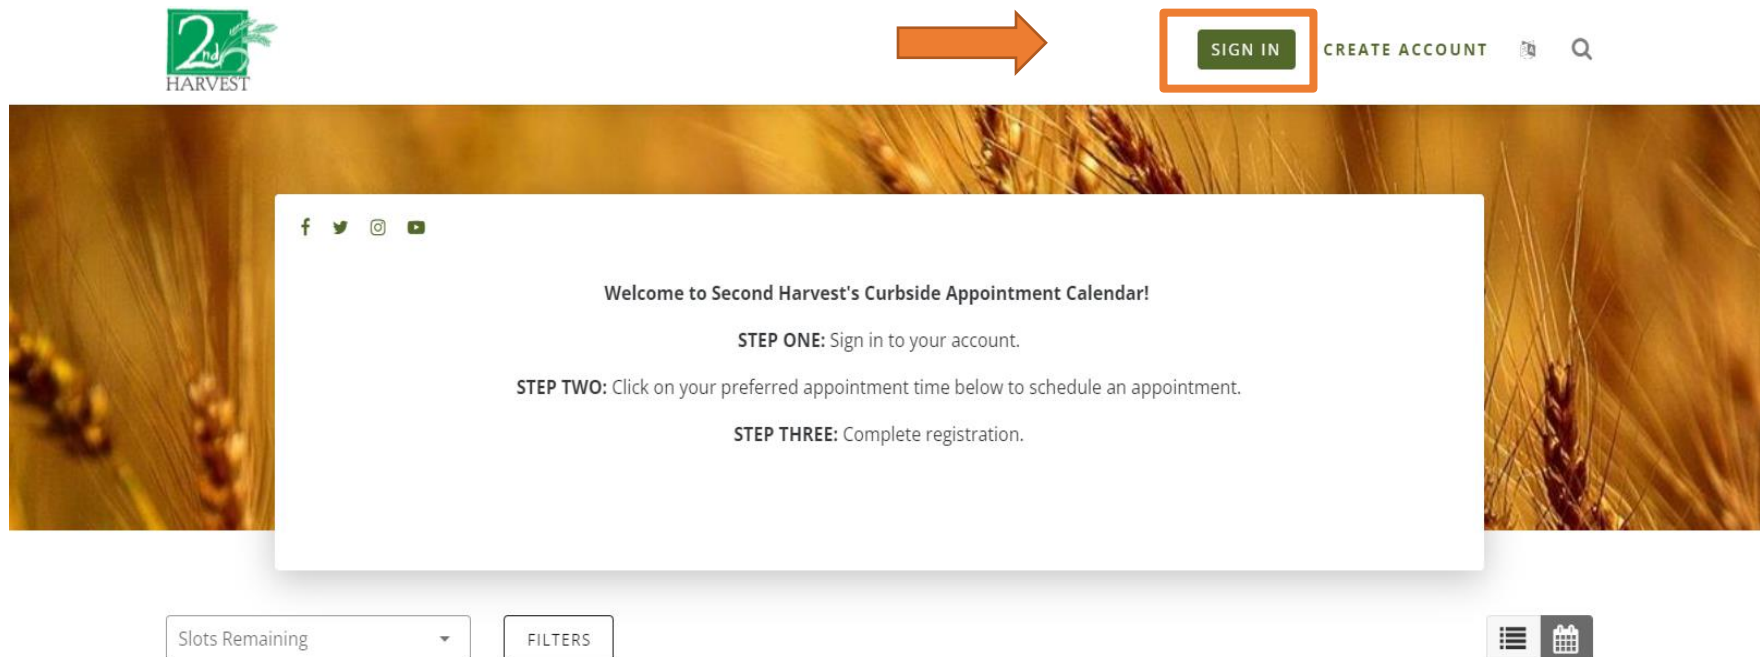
2nd HARVEST

SIGN IN CREATE ACCOUNT

Welcome to Second Harvest's Curbside Appointment Calendar!

STEP ONE: Sign in to your account.

STEP TWO: Click on your preferred appointment time below to schedule an appointment.

STEP THREE: Complete registration.

Slots Remaining

FILTERS